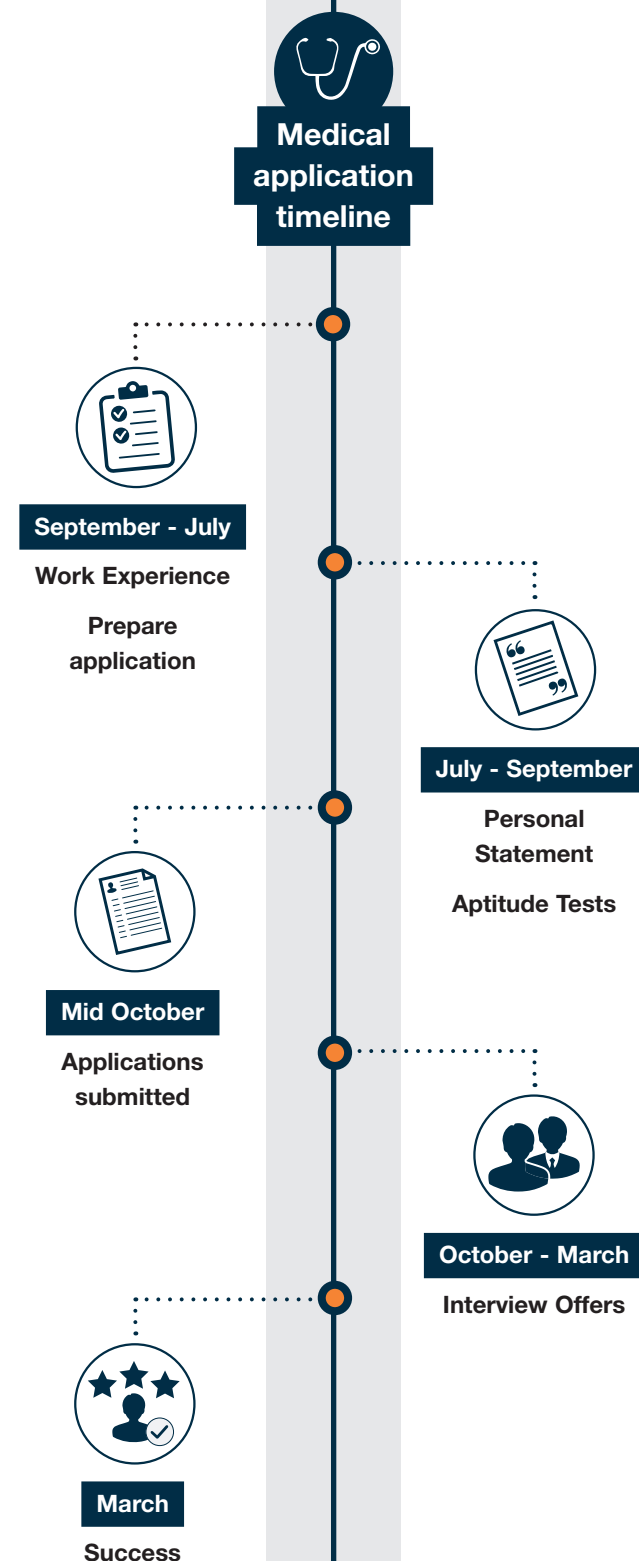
Medical application timeline

September - July

Work Experience

Prepare application

July - September

Personal Statement

Aptitude Tests

Mid October

Applications submitted

October - March

Interview Offers

March

Success